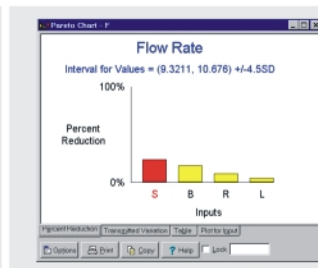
Pareto Chart - F

Flow Rate

Interval for Values = (9.3211, 10.676) +/-4.5SD

100%

Percent Reduction

0%

S B R L

Inputs

Percent Reduction | Transmitted Variation | Table | Plot for Input

Options | Print | Copy | Help | Lock